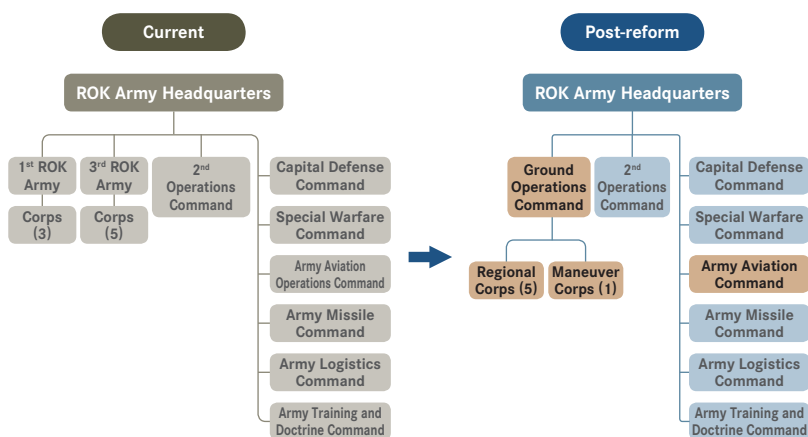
Current

ROK Army Headquarters

1$^{st}$ ROK Army

3$^{rd}$ ROK Army

2$^{nd}$ Operations Command

Corps (3)

Corps (5)

Capital Defense Command

Special Warfare Command

Army Aviation Operations Command

Army Missile Command

Army Logistics Command

Army Training and Doctrine Command

Post-reform

ROK Army Headquarters

Ground Operations Command

2$^{nd}$ Operations Command

Regional Corps (5)

Maneuver Corps (1)

Capital Defense Command

Special Warfare Command

Army Aviation Command

Army Missile Command

Army Logistics Command

Army Training and Doctrine Command